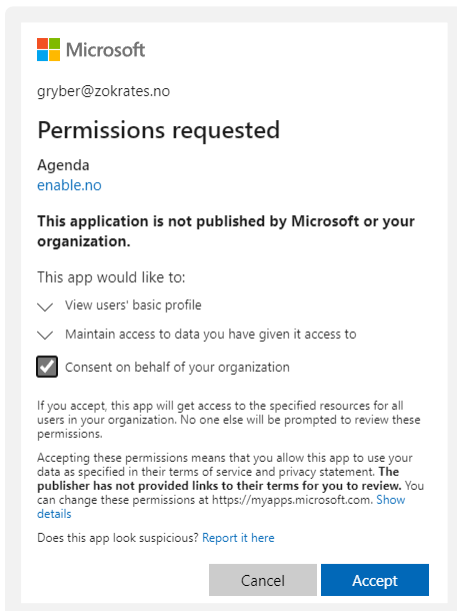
Microsoft

gryber@zokrates.no

Permissions requested

Agenda
enable.no

**This application is not published by Microsoft or your organization.**

This app would like to:

View users' basic profile

Maintain access to data you have given it access to

Consent on behalf of your organization

If you accept, this app will get access to the specified resources for all users in your organization. No one else will be prompted to review these permissions.

Accepting these permissions means that you allow this app to use your data as specified in their terms of service and privacy statement. **The publisher has not provided links to their terms for you to review.** You can change these permissions at https://myapps.microsoft.com. Show details

Does this app look suspicious? Report it here

Cancel Accept